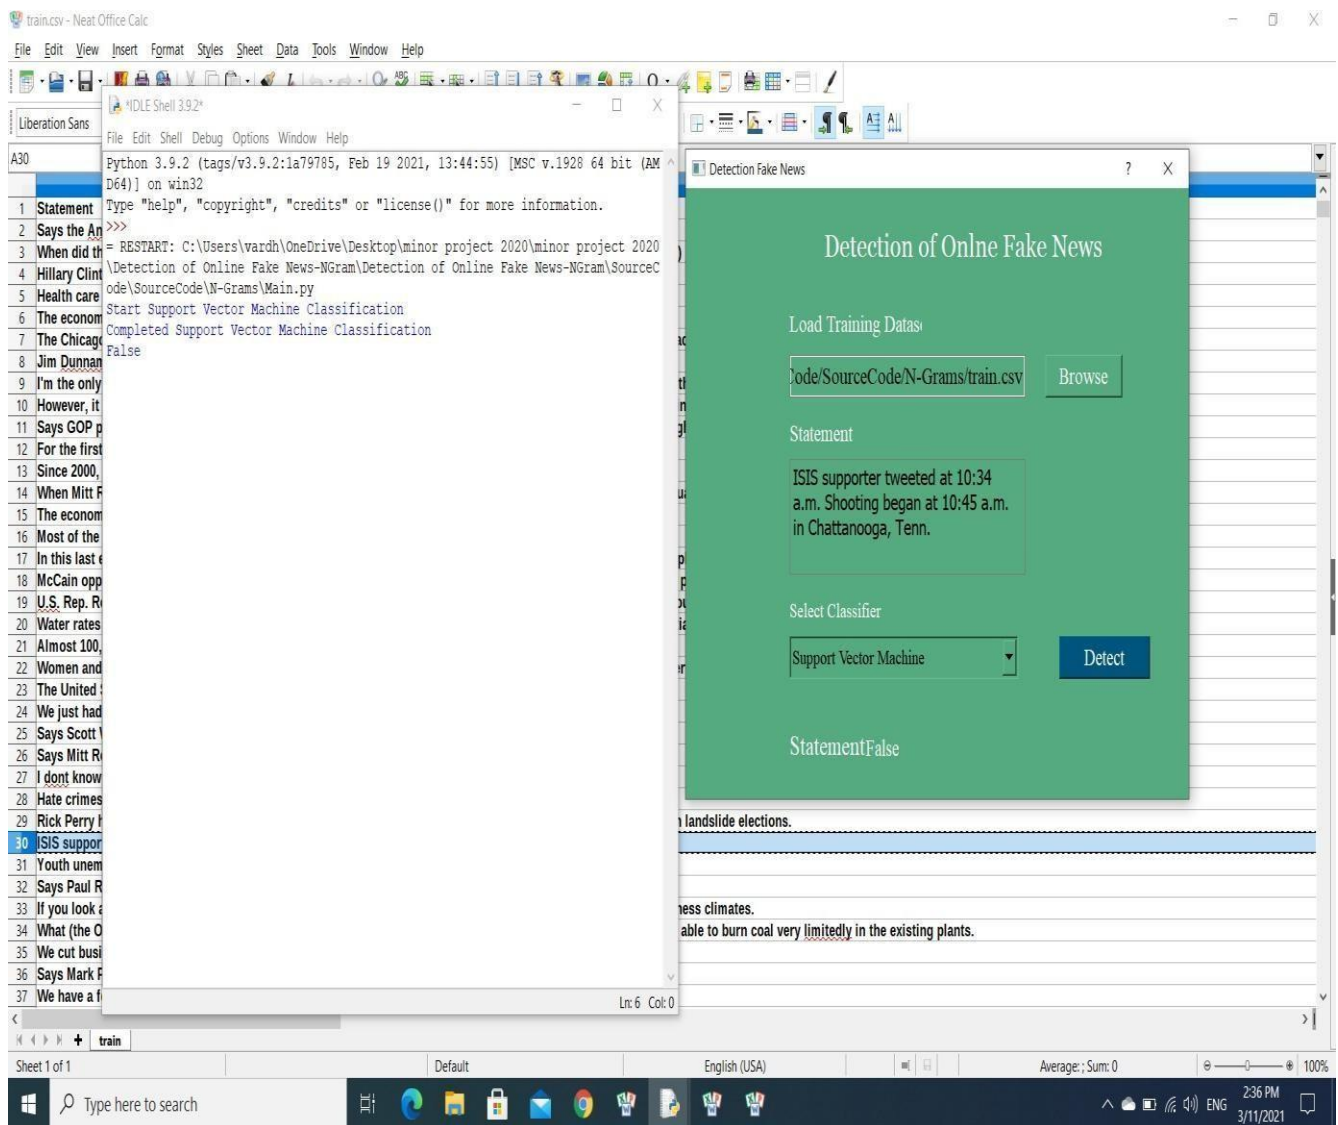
train.csv - Neat Office Calc

File Edit View Insert Format Styles Sheet Data Tools Window Help

Liberation Sans

A30

*IDLE Shell 3.9.2*

File Edit Shell Debug Options Window Help

Python 3.9.2 (tags/v3.9.2:1a79785, Feb 19 2021, 13:44:55) [MSC v.1928 64 bit (AMD64)] on win32
Type "help", "copyright", "credits" or "license()" for more information.
>>>
= RESTART: C:\Users\vardh\OneDrive\Desktop\minor project 2020\minor project 2020\Detection of Online Fake News-NGram\Detection of Online Fake News-NGram\SourceCode\SourceCode\N-Grams\Main.py
Start Support Vector Machine Classification
Completed Support Vector Machine Classification
False

Ln: 6 Col: 0

| | |
|---|---|
| 1 | Statement |
| 2 | Says the An |
| 3 | When did th |
| 4 | Hillary Clint |
| 5 | Health care |
| 6 | The econom |
| 7 | The Chicag |
| 8 | Jim Dunnan |
| 9 | I'm the only |
| 10 | However, it |
| 11 | Says GOP p |
| 12 | For the first |
| 13 | Since 2000, |
| 14 | When Mitt R |
| 15 | The econom |
| 16 | Most of the |
| 17 | In this last |
| 18 | McCain opp |
| 19 | U.S. Rep. R |
| 20 | Water rates |
| 21 | Almost 100, |
| 22 | Women and |
| 23 | The United |
| 24 | We just had |
| 25 | Says Scott |
| 26 | Says Mitt R |
| 27 | I dont know |
| 28 | Hate crimes |
| 29 | Rick Perry |
| 30 | ISIS suppor |
| 31 | Youth unem |
| 32 | Says Paul R |
| 33 | If you look |
| 34 | What (the O |
| 35 | We cut busi |
| 36 | Says Mark F |
| 37 | We have a f |

landslide elections.
ness climates.
able to burn coal very limitedly in the existing plants.

Detection Fake News ? X

Detection of Onlne Fake News

Load Training Datas

Code/SourceCode/N-Grams/train.csv Browse

Statement

ISIS supporter tweeted at 10:34 a.m. Shooting began at 10:45 a.m. in Chattanooga, Tenn.

Select Classifier

Support Vector Machine Detect

StatementFalse

train

Sheet 1 of 1 Default English (USA) Average: ; Sum: 0 100%

Type here to search

ENG 2:36 PM 3/11/2021